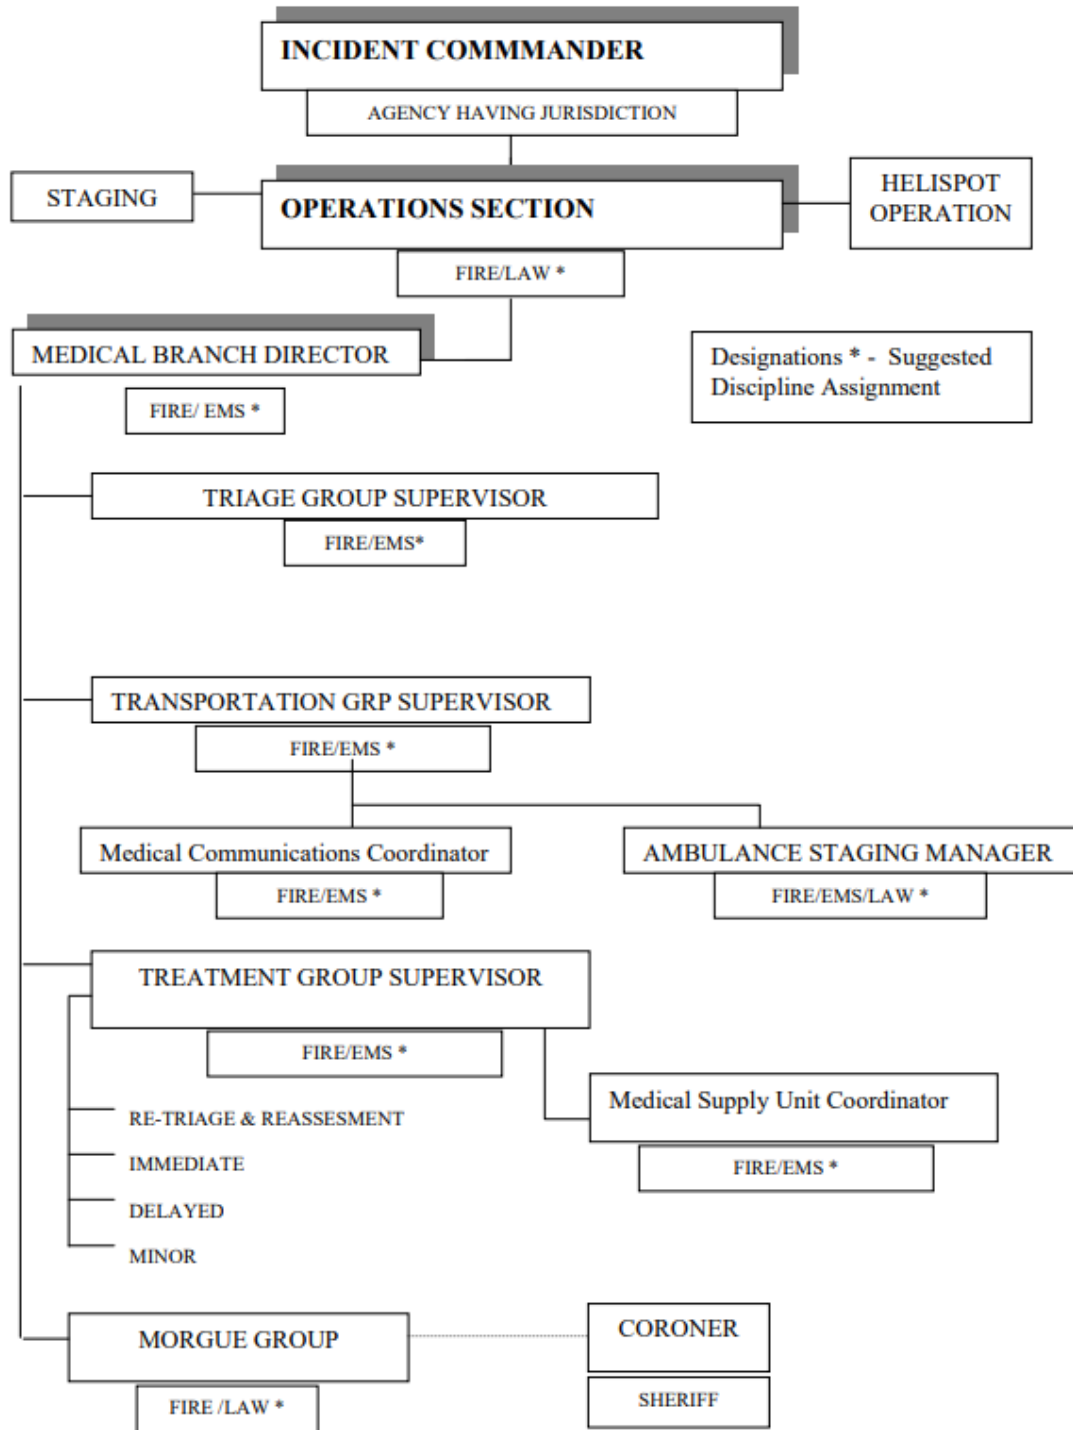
INCIDENT COMMMANDER

AGENCY HAVING JURISDICTION

STAGING

OPERATIONS SECTION

HELISPOT OPERATION

FIRE/LAW *

MEDICAL BRANCH DIRECTOR

Designations * - Suggested Discipline Assignment

FIRE/ EMS *

TRIAGE GROUP SUPERVISOR

FIRE/EMS*

TRANSPORTATION GRP SUPERVISOR

FIRE/EMS *

Medical Communications Coordinator

FIRE/EMS *

AMBULANCE STAGING MANAGER

FIRE/EMS/LAW *

TREATMENT GROUP SUPERVISOR

FIRE/EMS *

Medical Supply Unit Coordinator

FIRE/EMS *

RE-TRIAGE & REASSESMENT

IMMEDIATE

DELAYED

MINOR

MORGUE GROUP

CORONER

FIRE /LAW *

SHERIFF